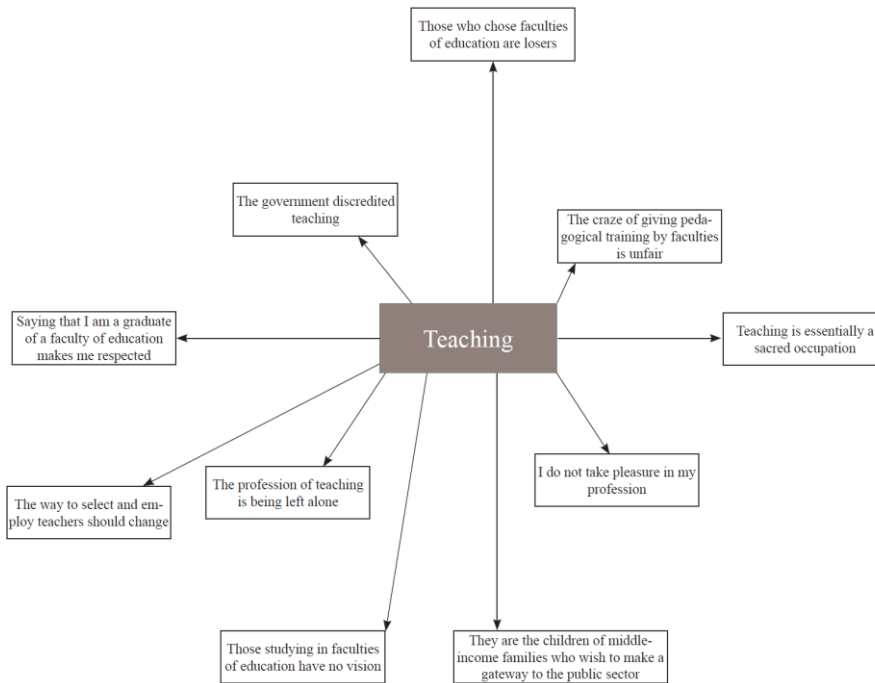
Those who chose faculties of education are losers

The government discredited teaching

The craze of giving pedagogical training by faculties is unfair

Saying that I am a graduate of a faculty of education makes me respected

Teaching

Teaching is essentially a sacred occupation

I do not take pleasure in my profession

The way to select and employ teachers should change

The profession of teaching is being left alone

Those studying in faculties of education have no vision

They are the children of middle-income families who wish to make a gateway to the public sector